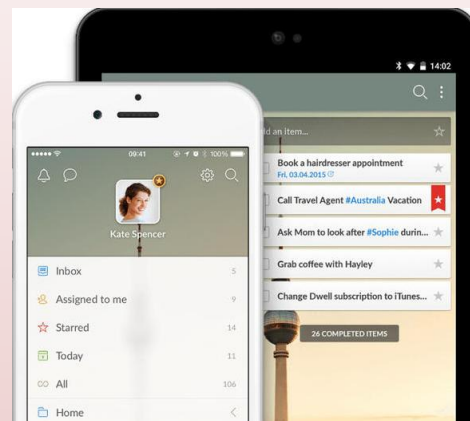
14:02

ld an item...

Book a hairdresser appointment
Fri, 03.04.2015

Call Travel Agent #Australia Vacation

Ask Mom to look after #Sophie durin...

Grab coffee with Hayley

Change Dwell subscription to iTunes...

26 COMPLETED ITEMS

09:41

100%

Kate Spencer

Inbox 5

Assigned to me 9

Starred 14

Today 11

All 106

Home